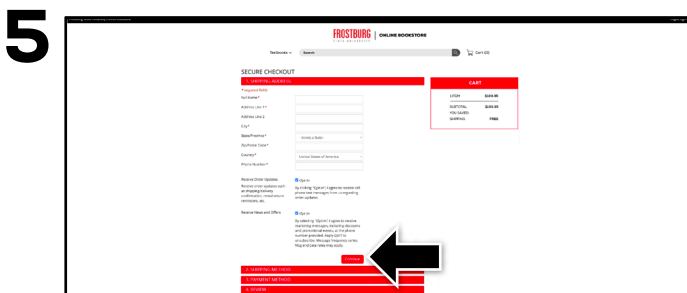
5

FROSTBURG STATE UNIVERSITY | ONLINE BOOKSTORE

Textbooks Search Cart (0)

SECURE CHECKOUT

1. SHIPPING ADDRESS

*Required fields

Full Name*

Address Line 1*

Address Line 2

City*

State/Province*

Zip/Postal Code*

Country*

Phone Number*

Select a State

United States of America

Receive Order Updates

Opt-In

Receive News and Offers

Opt-In

Continue

2. SHIPPING METHOD

3. PAYMENT METHOD

4. REVIEW

CART

1 ITEM

SUBTOTAL

YOU SAVED

SHIPPING FREE